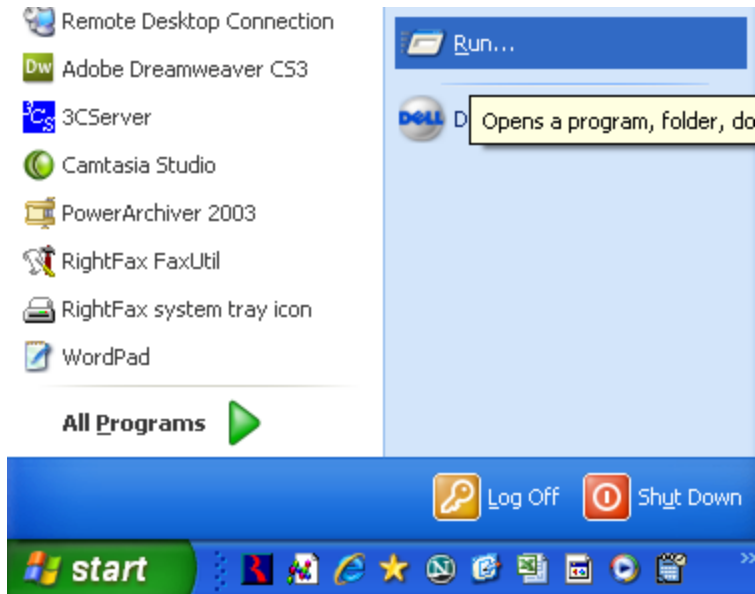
Remote Desktop Connection
Adobe Dreamweaver CS3
3CServer
Camtasia Studio
PowerArchiver 2003
RightFax FaxUtil
RightFax system tray icon
WordPad
All Programs

Run...
D
Opens a program, folder, do

Log Off
Shut Down

start